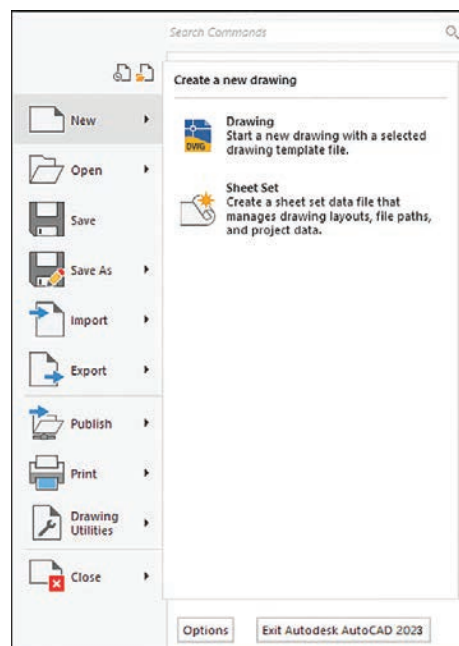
Search Commands

Create a new drawing

New

Drawing
Start a new drawing with a selected drawing template file.

DWG

Open

Sheet Set
Create a sheet set data file that manages drawing layouts, file paths, and project data.

Save

Save As

Import

Export

Publish

Print

Drawing Utilities

Close

Options

Exit Autodesk AutoCAD 2023